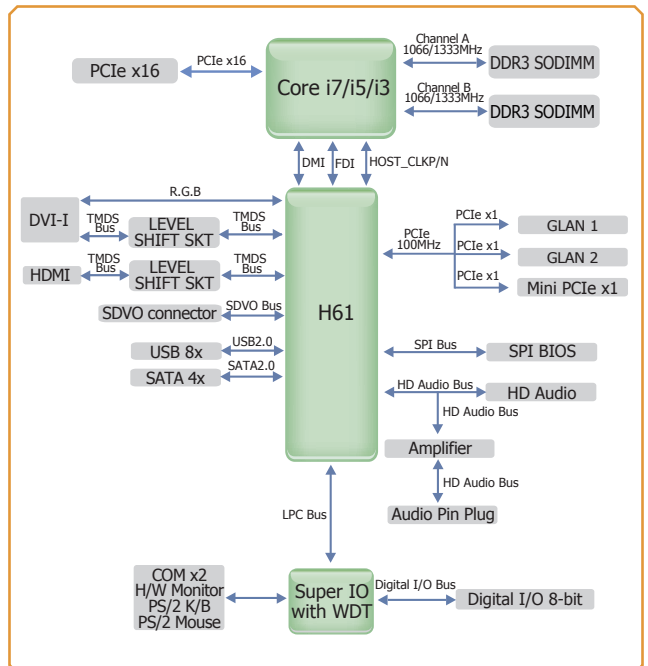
PCIe x16

PCIe x16

Core i7/i5/i3

Channel A
1066/1333MHz

DDR3 SODIMM

Channel B
1066/1333MHz

DDR3 SODIMM

DMI

FDI

HOST_CLKP/N

R.G.B

DVI-I

TMDS
Bus

LEVEL
SHIFT SKT

TMDS
Bus

HDMI

TMDS
Bus

LEVEL
SHIFT SKT

TMDS
Bus

SDVO connector

SDVO Bus

USB 8x

USB2.0

SATA 4x

SATA2.0

H61

PCIe
100MHz

PCIe x1

GLAN 1

PCIe x1

GLAN 2

PCIe x1

Mini PCIe x1

SPI Bus

SPI BIOS

HD Audio Bus

HD Audio

HD Audio Bus

Amplifier

HD Audio Bus

Audio Pin Plug

LPC Bus

COM x2
H/W Monitor
PS/2 K/B
PS/2 Mouse

Super IO
with WDT

Digital I/O Bus

Digital I/O 8-bit